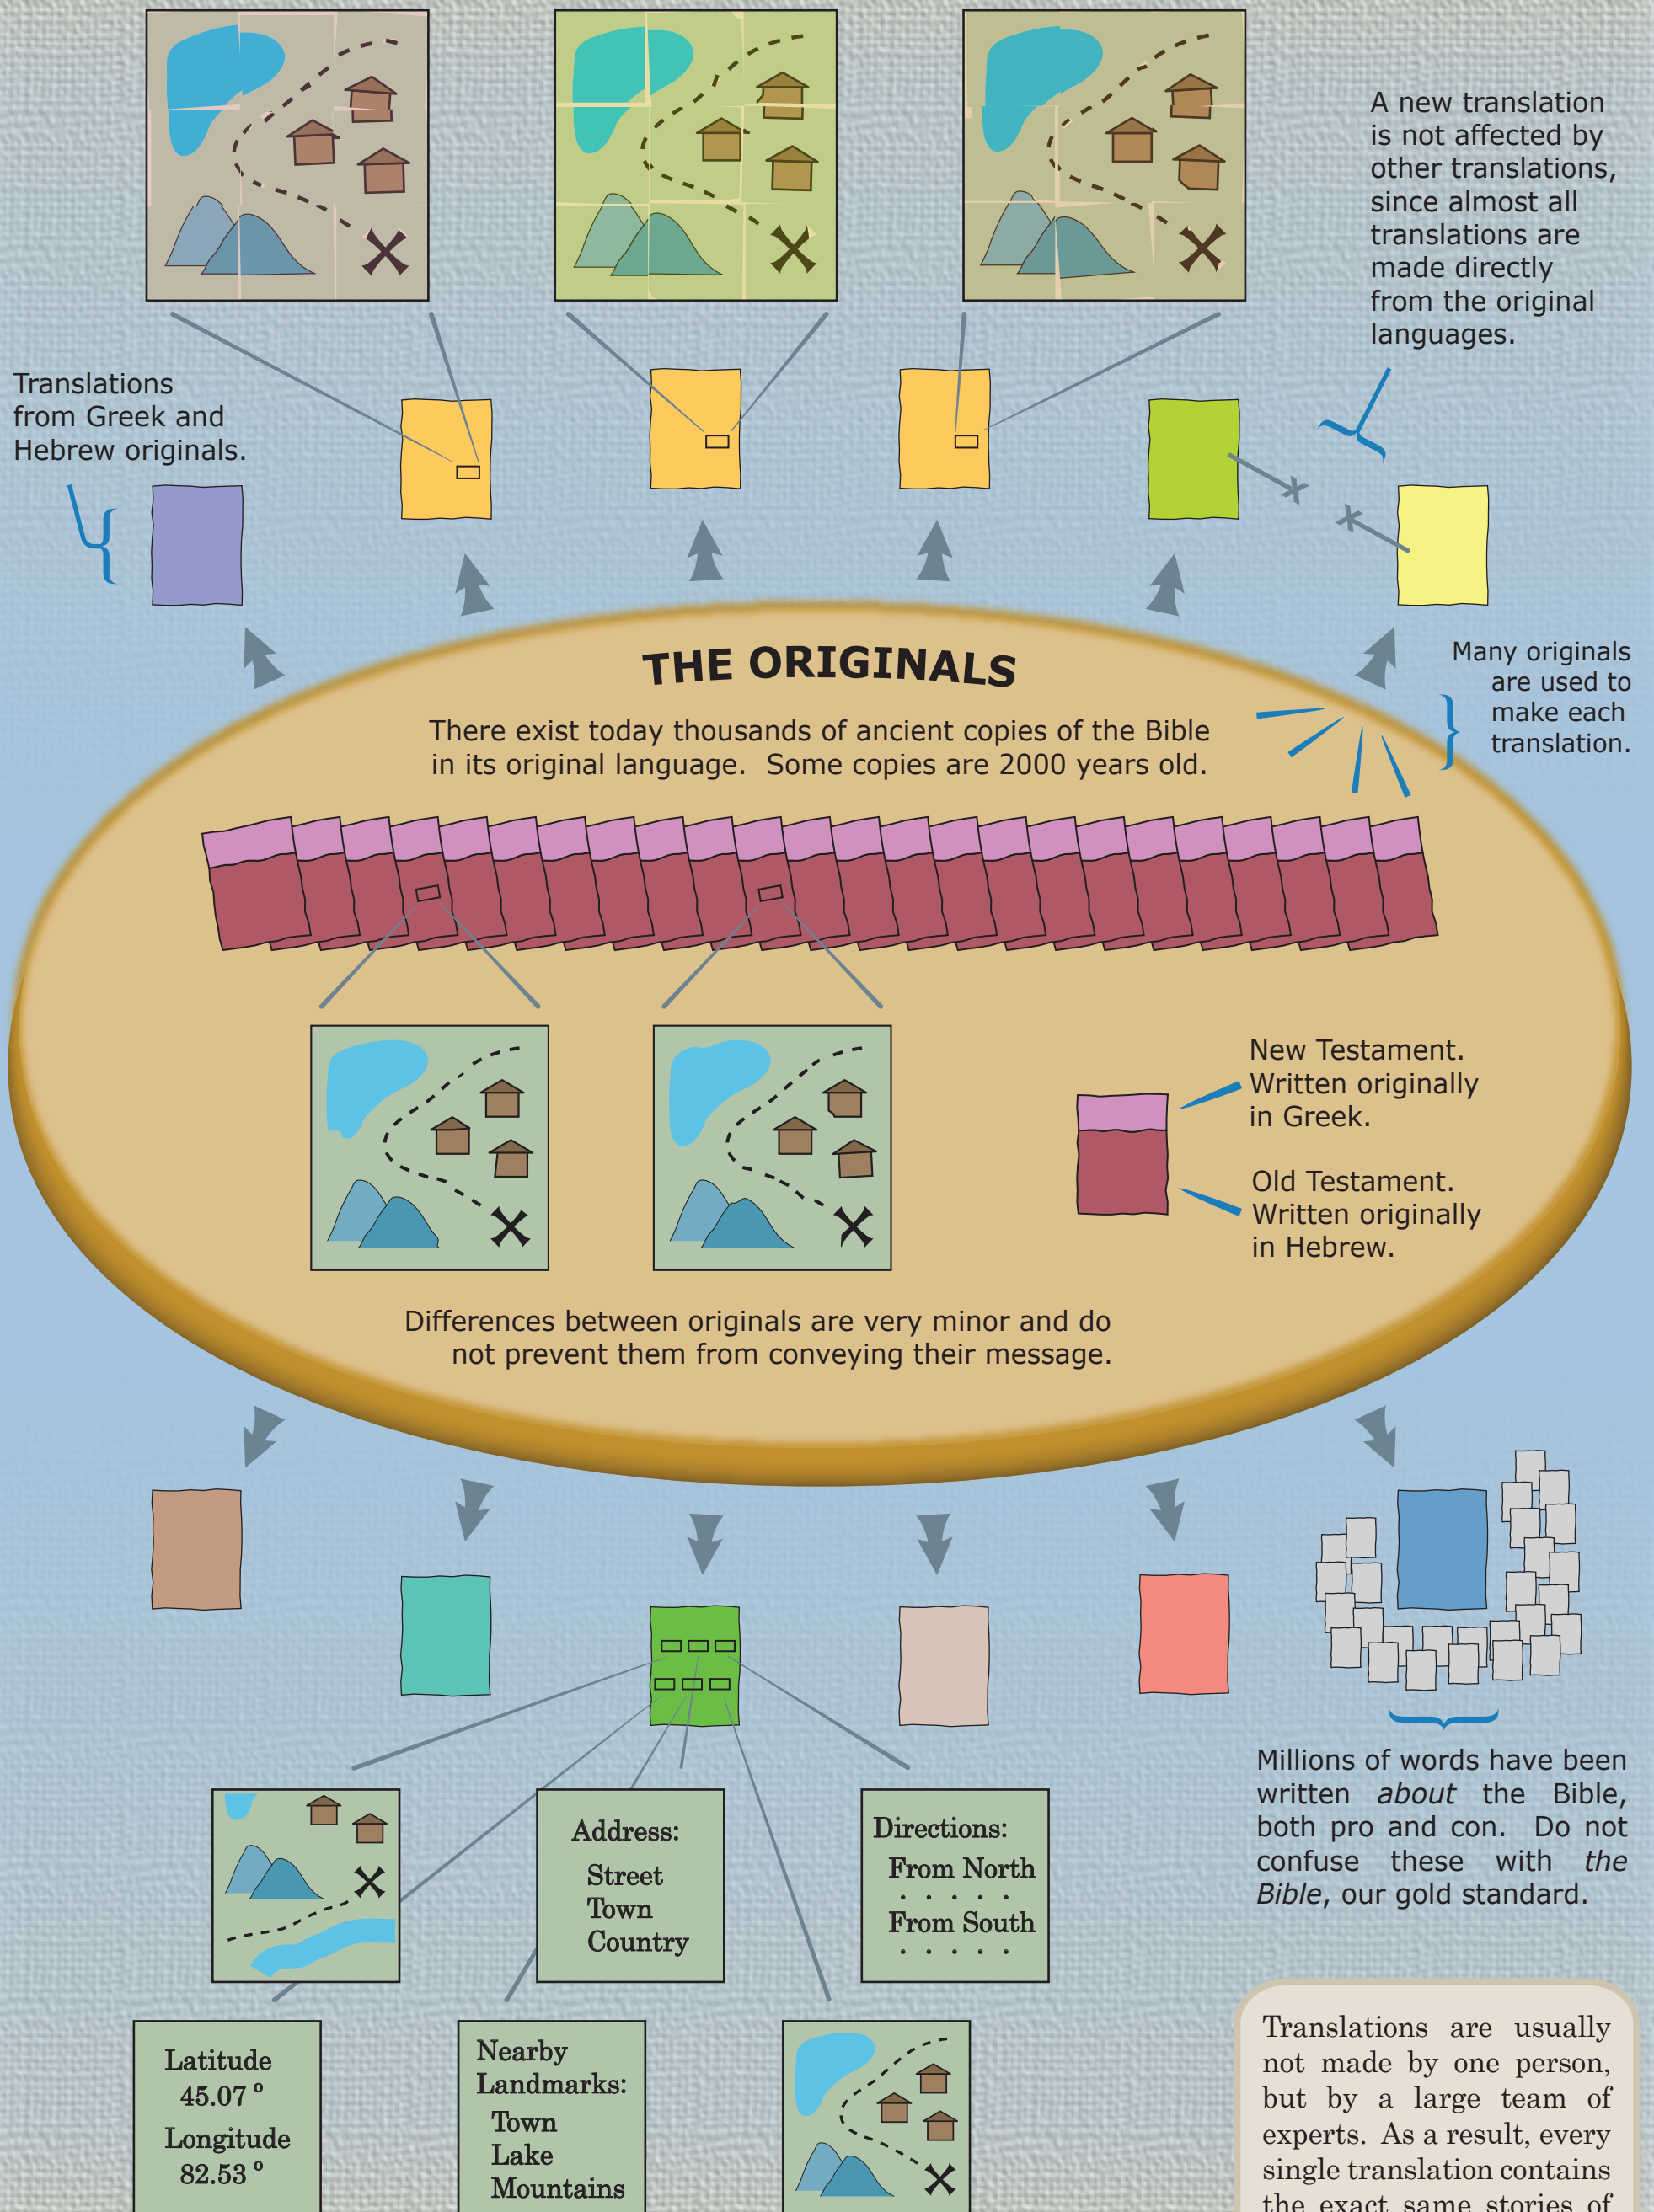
A new translation is not affected by other translations, since almost all translations are made directly from the original languages.

Translations from Greek and Hebrew originals.

THE ORIGINALS

There exist today thousands of ancient copies of the Bible in its original language. Some copies are 2000 years old.

Many originals are used to make each translation.

New Testament. Written originally in Greek.

Old Testament. Written originally in Hebrew.

Differences between originals are very minor and do not prevent them from conveying their message.

Address:
Street
Town
Country

Directions:
From North
. . . . . .
From South
. . . . .

Millions of words have been written *about* the Bible, both pro and con. Do not confuse these with *the Bible*, our gold standard.

Latitude
45.07 °
Longitude
82.53 °

Nearby Landmarks:
Town
Lake
Mountains

Translations are usually not made by one person, but by a large team of experts. As a result, every single translation contains the exact same stories of